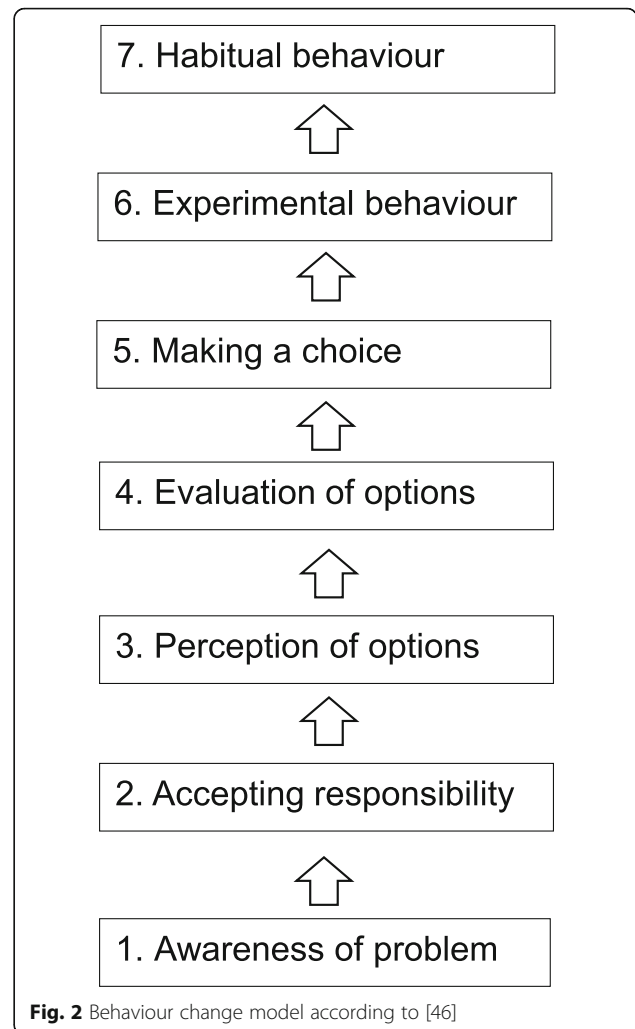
7. Habitual behaviour

6. Experimental behaviour

5. Making a choice

4. Evaluation of options

3. Perception of options

2. Accepting responsibility

1. Awareness of problem

**Fig. 2** Behaviour change model according to [46]